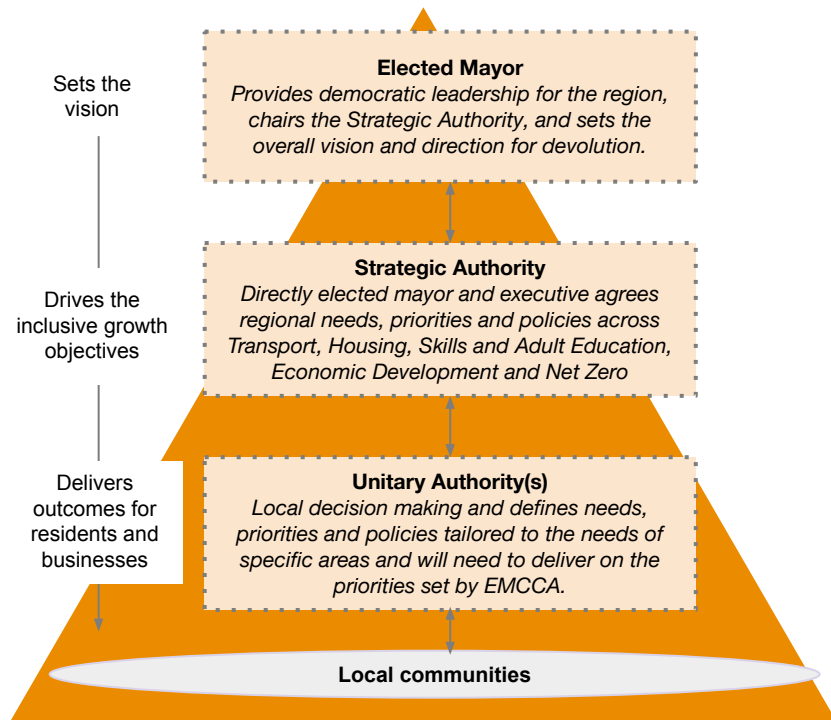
Sets the vision

Elected Mayor
Provides democratic leadership for the region, chairs the Strategic Authority, and sets the overall vision and direction for devolution.

Drives the inclusive growth objectives

Strategic Authority
Directly elected mayor and executive agrees regional needs, priorities and policies across Transport, Housing, Skills and Adult Education, Economic Development and Net Zero

Delivers outcomes for residents and businesses

Unitary Authority(s)
Local decision making and defines needs, priorities and policies tailored to the needs of specific areas and will need to deliver on the priorities set by EMCCA.

Local communities